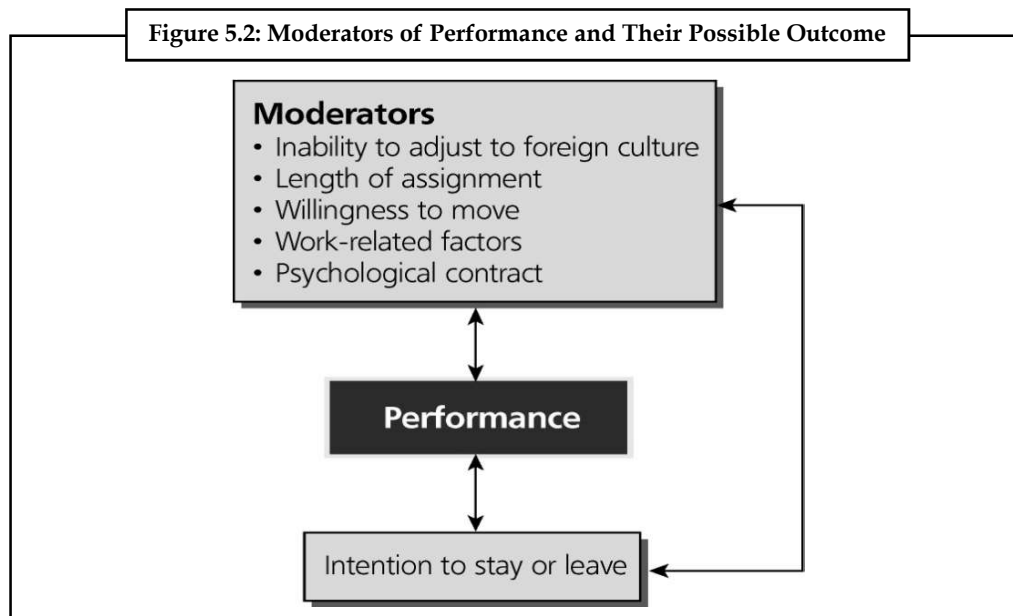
Figure 5.2: Moderators of Performance and Their Possible Outcome

Moderators
• Inability to adjust to foreign culture
• Length of assignment
• Willingness to move
• Work-related factors
• Psychological contract

Performance

Intention to stay or leave